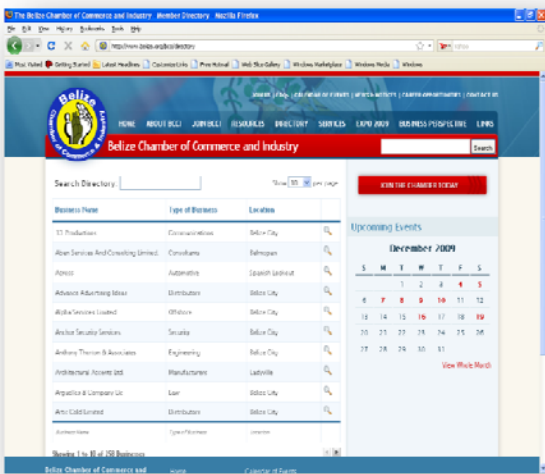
The Belize Chamber of Commerce and Industry Member Directory - Mozilla Firefox

File Edit View History Bookmarks Tools Help

http://www.belize.org/bcci/directory

Most Visited | Getting Started | Latest Headlines | Customize Links | Free Hotmail | Web Slice Gallery | Windows Marketplace | Windows Media | Windows

Belize Chamber of Commerce & Industry

HOME | ABOUT BCCI | JOIN BCCI | RESOURCES | DIRECTORY | SERVICES | EXPO 2009 | BUSINESS PERSPECTIVE | LINKS

Belize Chamber of Commerce and Industry

Search

Search Directory:

Show 10 per page

JOIN THE CHAMBER TODAY

| Business Name | Type of Business | Location |
|---|---|---|
| 13 Productions | Communications | Belize City |
| Aban Services And Consulting Limited | Consultants | Belmopan |
| Abreus | Automotive | Spanish Lookout |
| Advance Advertising Ideas | Distributors | Belize City |
| Alpha Services Limited | Offshore | Belize City |
| Anchor Security Services | Security | Belize City |
| Anthony Thomas & Associates | Engineering | Belize City |
| Architectural Accents Ltd | Manufacturers | Ladyville |
| Arguelles & Company Llc | Law | Belize City |
| Arro Cold Limited | Distributors | Belize City |
| Business Name | Type of Business | Location |

Showing 1 to 10 of 158 Businesses

Upcoming Events

December 2009

| S | M | T | W | T | F | S |
|---|---|---|---|---|---|---|
| | | 1 | 2 | 3 | 4 | 5 |
| 6 | 7 | 8 | 9 | 10 | 11 | 12 |
| 13 | 14 | 15 | 16 | 17 | 18 | 19 |
| 20 | 21 | 22 | 23 | 24 | 25 | 26 |
| 27 | 28 | 29 | 30 | 31 | | |

View Whole Month

Belize Chamber of Commerce and | Home | Calendar of Events